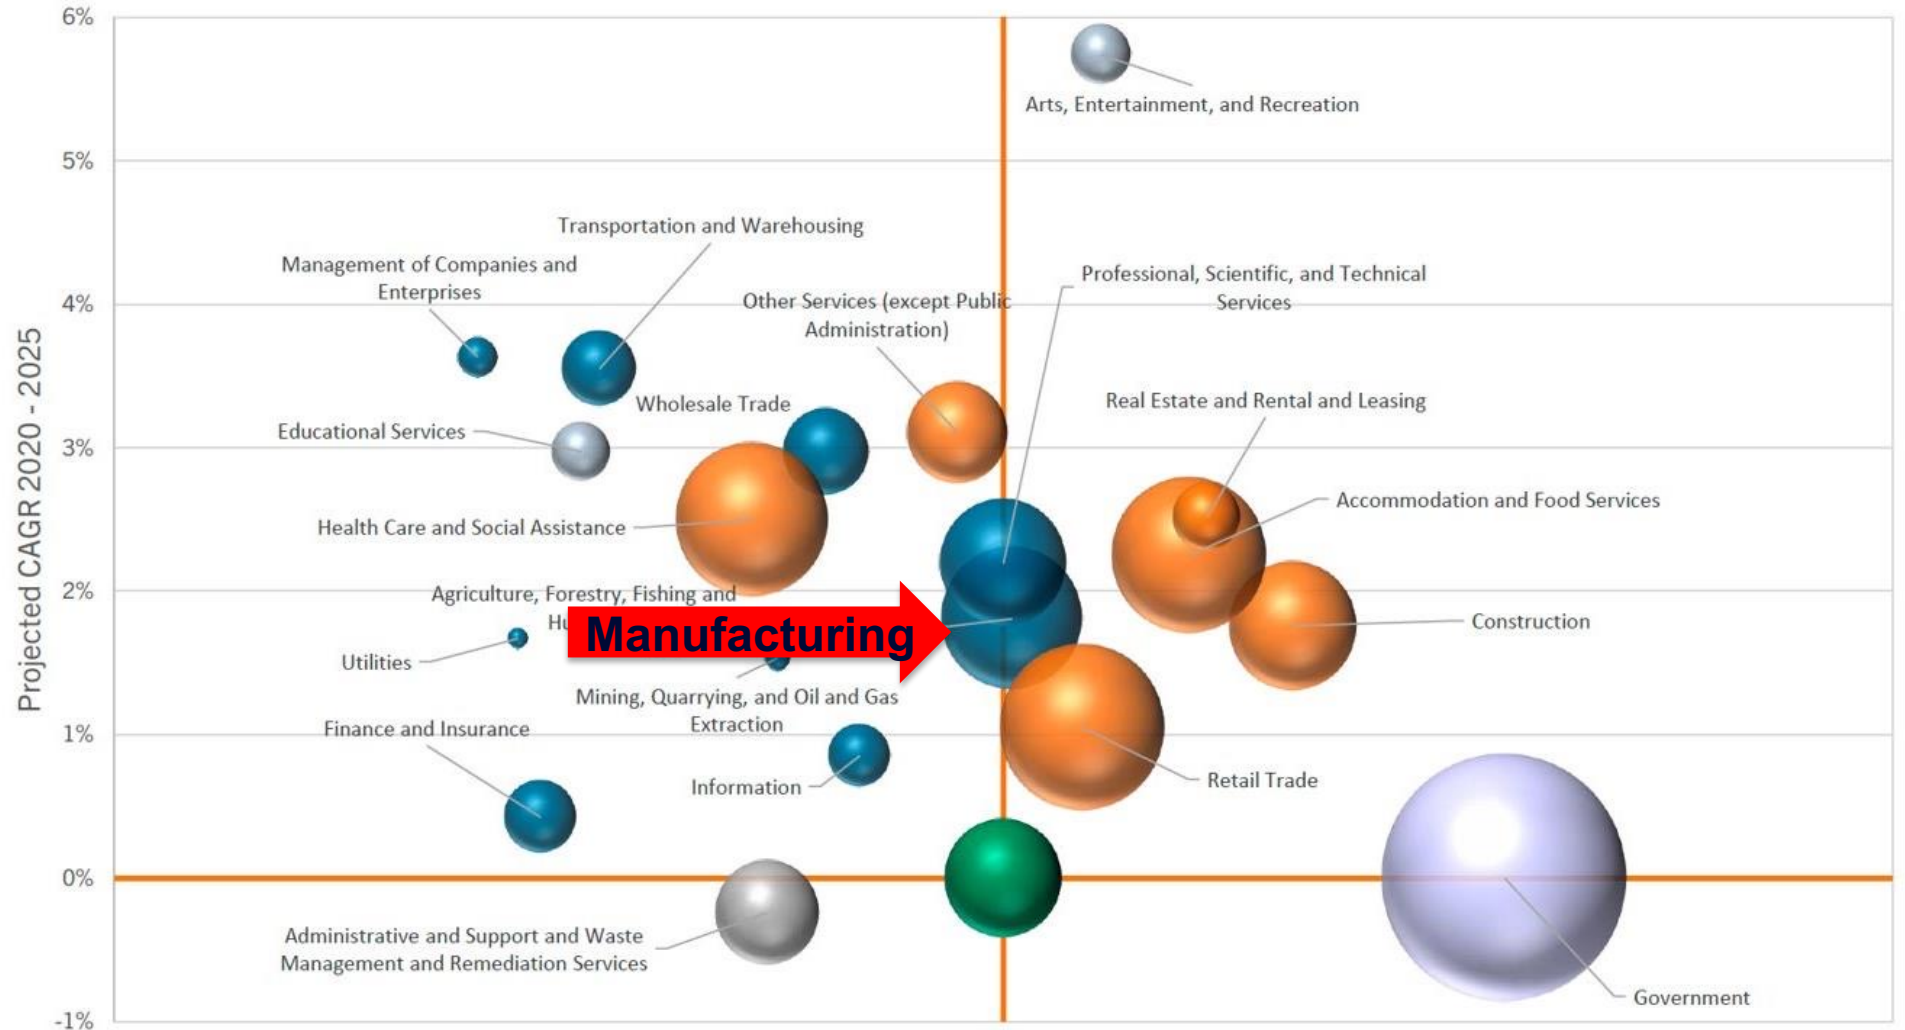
6%
5%
4%
3%
2%
1%
0%
-1%
Projected CAGR 2020 - 2025

Arts, Entertainment, and Recreation
Transportation and Warehousing
Management of Companies and Enterprises
Other Services (except Public Administration)
Professional, Scientific, and Technical Services
Wholesale Trade
Real Estate and Rental and Leasing
Educational Services
Accommodation and Food Services
Health Care and Social Assistance
Agriculture, Forestry, Fishing and Hu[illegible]
Manufacturing
Construction
Utilities
Mining, Quarrying, and Oil and Gas Extraction
Finance and Insurance
Retail Trade
Information
Administrative and Support and Waste Management and Remediation Services
Government